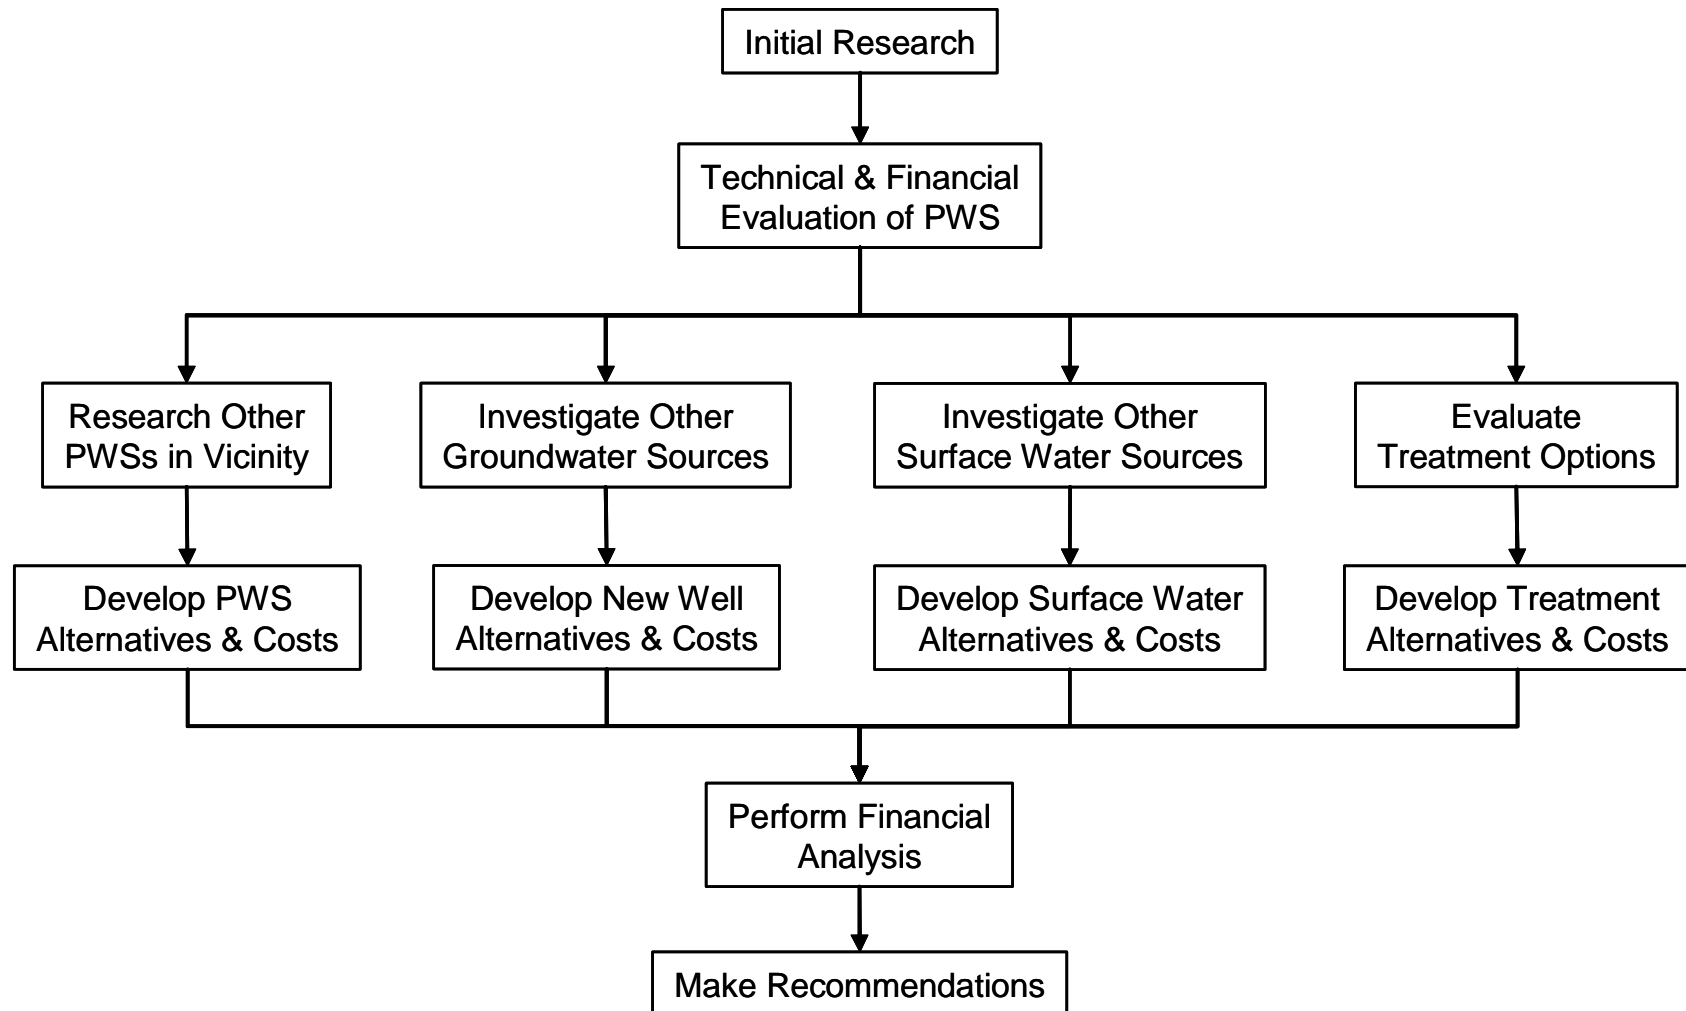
Initial Research

Technical & Financial Evaluation of PWS

Research Other PWSs in Vicinity

Investigate Other Groundwater Sources

Investigate Other Surface Water Sources

Evaluate Treatment Options

Develop PWS Alternatives & Costs

Develop New Well Alternatives & Costs

Develop Surface Water Alternatives & Costs

Develop Treatment Alternatives & Costs

Perform Financial Analysis

Make Recommendations